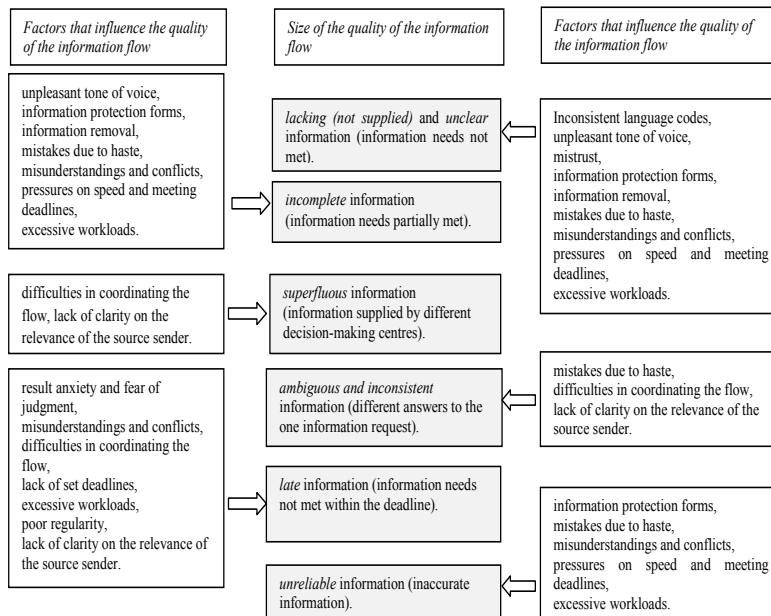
Factors that influence the quality of the information flow

Size of the quality of the information flow

Factors that influence the quality of the information flow

unpleasant tone of voice, information protection forms, information removal, mistakes due to haste, misunderstandings and conflicts, pressures on speed and meeting deadlines, excessive workloads.

difficulties in coordinating the flow, lack of clarity on the relevance of the source sender.

result anxiety and fear of judgment, misunderstandings and conflicts, difficulties in coordinating the flow, lack of set deadlines, excessive workloads, poor regularity, lack of clarity on the relevance of the source sender.

lacking (not supplied) and unclear information (information needs not met).

incomplete information (information needs partially met).

superfluous information (information supplied by different decision-making centres).

ambiguous and inconsistent information (different answers to the one information request).

late information (information needs not met within the deadline).

unreliable information (inaccurate information).

Inconsistent language codes, unpleasant tone of voice, mistrust, information protection forms, information removal, mistakes due to haste, misunderstandings and conflicts, pressures on speed and meeting deadlines, excessive workloads.

mistakes due to haste, difficulties in coordinating the flow, lack of clarity on the relevance of the source sender.

information protection forms, mistakes due to haste, misunderstandings and conflicts, pressures on speed and meeting deadlines, excessive workloads.